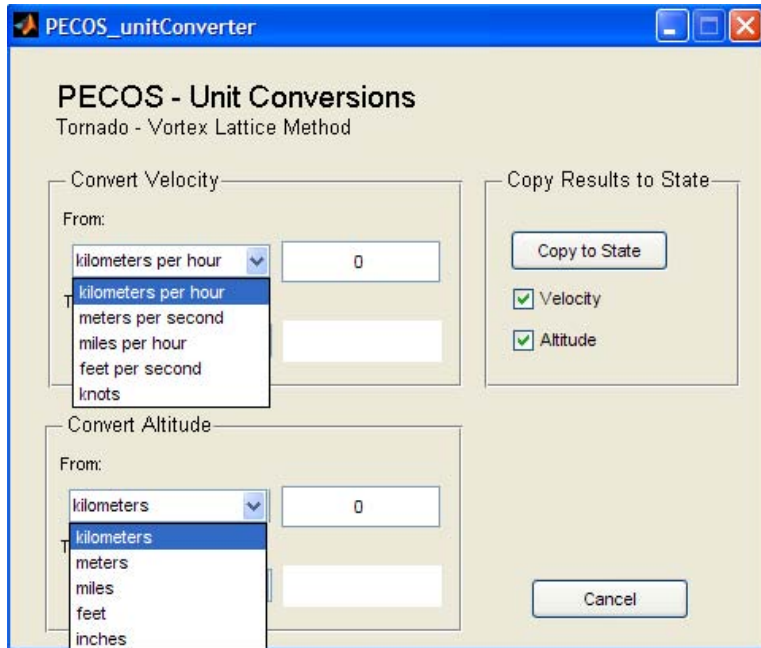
PECOS_unitConverter

PECOS - Unit Conversions
Tornado - Vortex Lattice Method

Convert Velocity
From:
kilometers per hour
0
kilometers per hour
meters per second
miles per hour
feet per second
knots
T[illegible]

Copy Results to State
Copy to State
Velocity
Altitude

Convert Altitude
From:
kilometers
0
kilometers
meters
miles
feet
inches
T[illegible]

Cancel